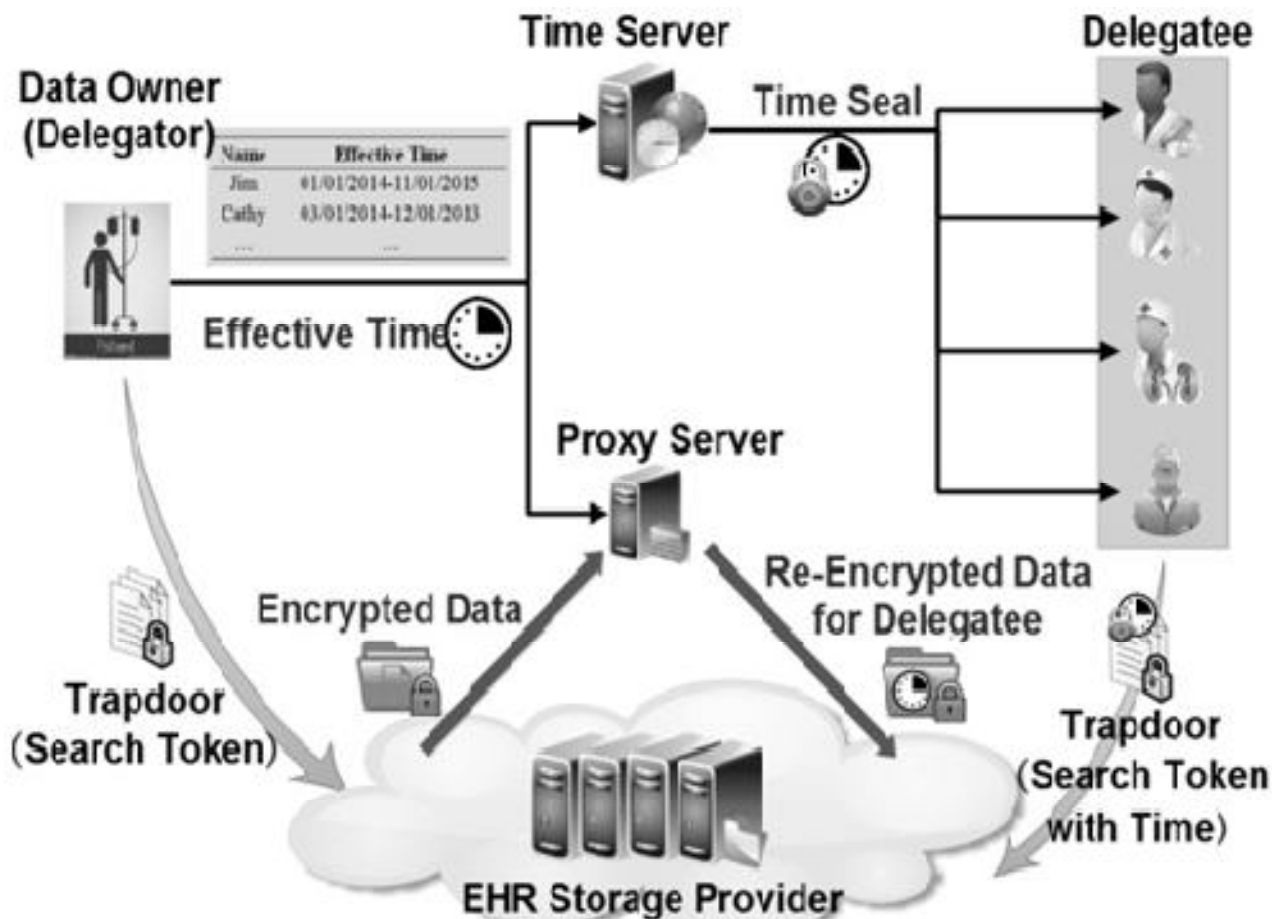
Time Server

Delegatee

Data Owner (Delegator)

| Name | Effective Time |
|---|---|
| Jim | 01/01/2014-11/01/2015 |
| Cathy | 03/01/2014-12/01/2013 |
| .... | .... |

Time Seal

Patient

Effective Time

Proxy Server

Re-Encrypted Data for Delegatee

Encrypted Data

Trapdoor (Search Token)

Trapdoor (Search Token with Time)

EHR Storage Provider